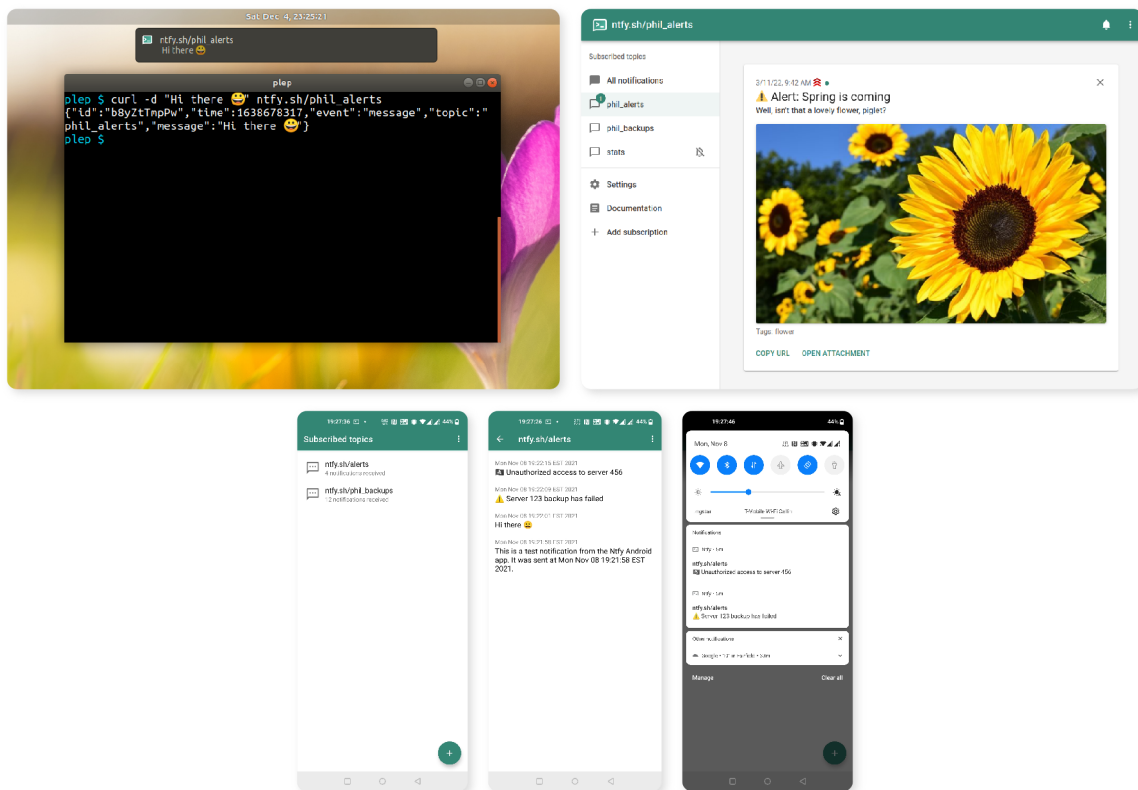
Sat Dec 4, 23:25:21

ntfy.sh/phil_alerts
Hi there 😀

plep

plep $ curl -d "Hi there 😀" ntfy.sh/phil_alerts
{"id":"b8yZtTmpPw","time":1638678317,"event":"message","topic":"phil_alerts","message":"Hi there 😀"}
plep $

ntfy.sh/phil_alerts

Subscribed topics
All notifications
phil_alerts
phil_backups
stats
Settings
Documentation
Add subscription

3/11/22, 9:42 AM
⚠️ Alert: Spring is coming
Well, isn't that a lovely flower, piglet?
Tags: flower
COPY URL
OPEN ATTACHMENT

19:27:36
44%
Subscribed topics
ntfy.sh/alerts
4 notifications received
ntfy.sh/phil_backups
12 notifications received

19:27:26
44%
ntfy.sh/alerts
Mon Nov 08 19:22:15 EST 2021
Unauthorized access to server 456
Mon Nov 08 19:22:09 EST 2021
⚠️ Server 123 backup has failed
Mon Nov 08 19:22:07 EST 2021
Hi there 😀
Mon Nov 08 19:21:58 EST 2021
This is a test notification from the Ntfy Android app. It was sent at Mon Nov 08 19:21:58 EST 2021.

19:27:46
44%
Mon, Nov 8
T-Mobile Wi-Fi Calling
Notifications
ntfy.sh/alerts
Unauthorized access to server 456
ntfy.sh/alerts
⚠️ Server 123 backup has failed
Other notifications
Manage
Clear all